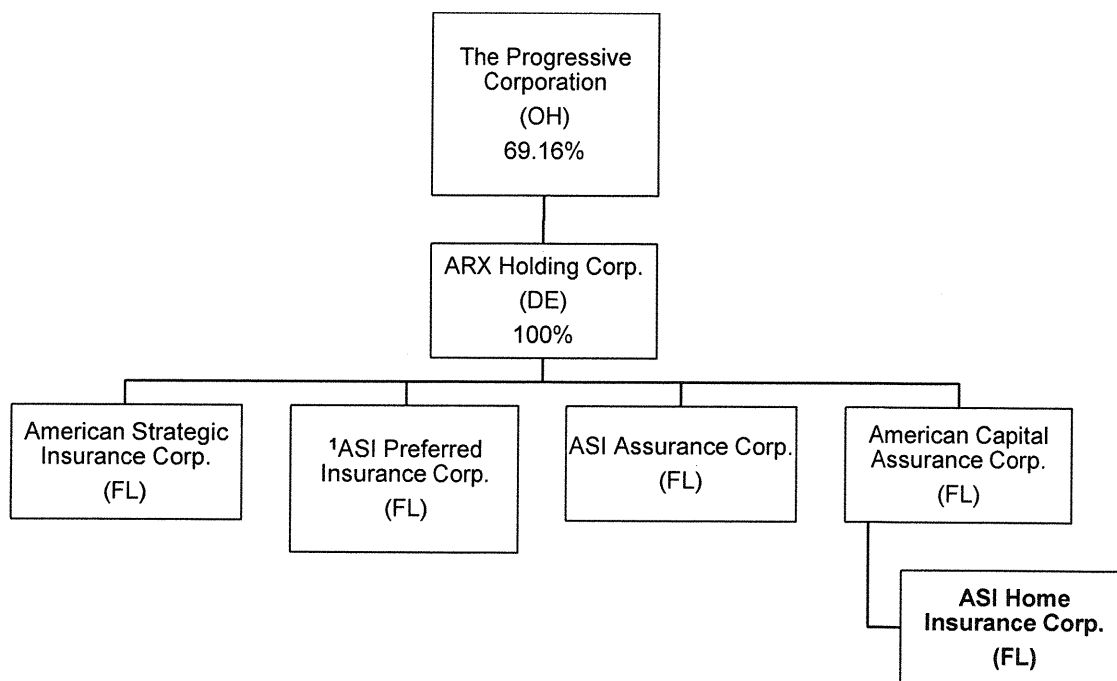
The Progressive Corporation
(OH)
69.16%

ARX Holding Corp.
(DE)
100%

American Strategic Insurance Corp.
(FL)

$^1$ASI Preferred Insurance Corp.
(FL)

ASI Assurance Corp.
(FL)

American Capital Assurance Corp.
(FL)

ASI Home Insurance Corp.
(FL)